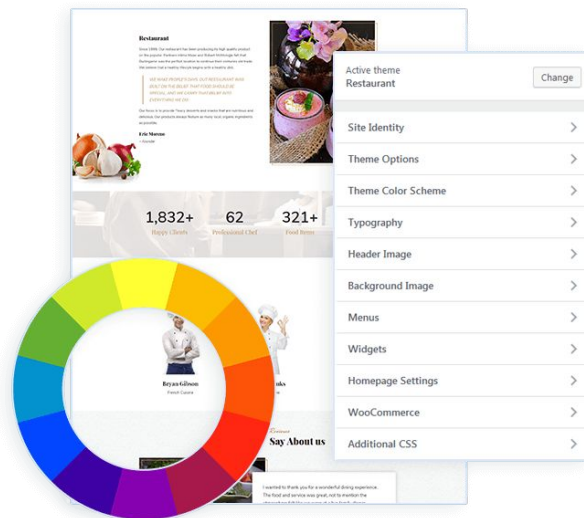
Restaurant

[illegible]

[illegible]

Eric Moreno

1,832+
Happy Clients

62
Professional Chef

321+
Food Items

Bryan Gibson
French Cuisine

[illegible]nks

Say About us

I wanted to thank you for a wonderful dining experience. The food and service was great, not to mention the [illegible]

Active theme
Restaurant

Change

Site Identity

Theme Options

Theme Color Scheme

Typography

Header Image

Background Image

Menus

Widgets

Homepage Settings

WooCommerce

Additional CSS